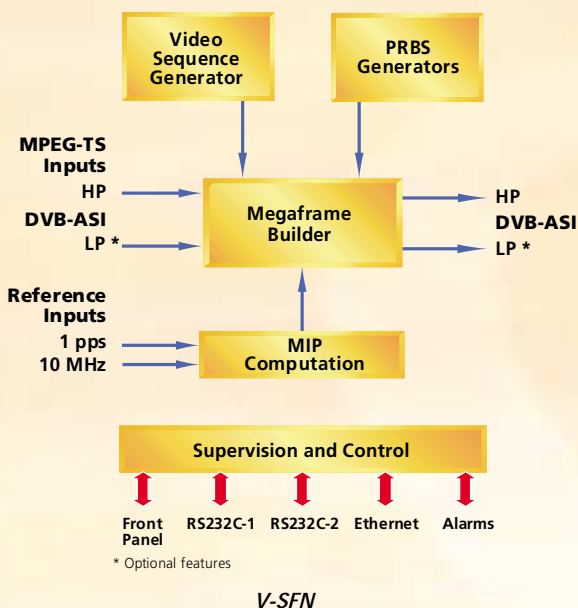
Video Sequence Generator

PRBS Generators

MPEG-TS Inputs

HP

DVB-ASI

LP *

Megaframe Builder

HP

DVB-ASI

LP *

Reference Inputs

1 pps

10 MHz

MIP Computation

Supervision and Control

Front Panel

RS232C-1

RS232C-2

Ethernet

Alarms

* Optional features

V-SFN